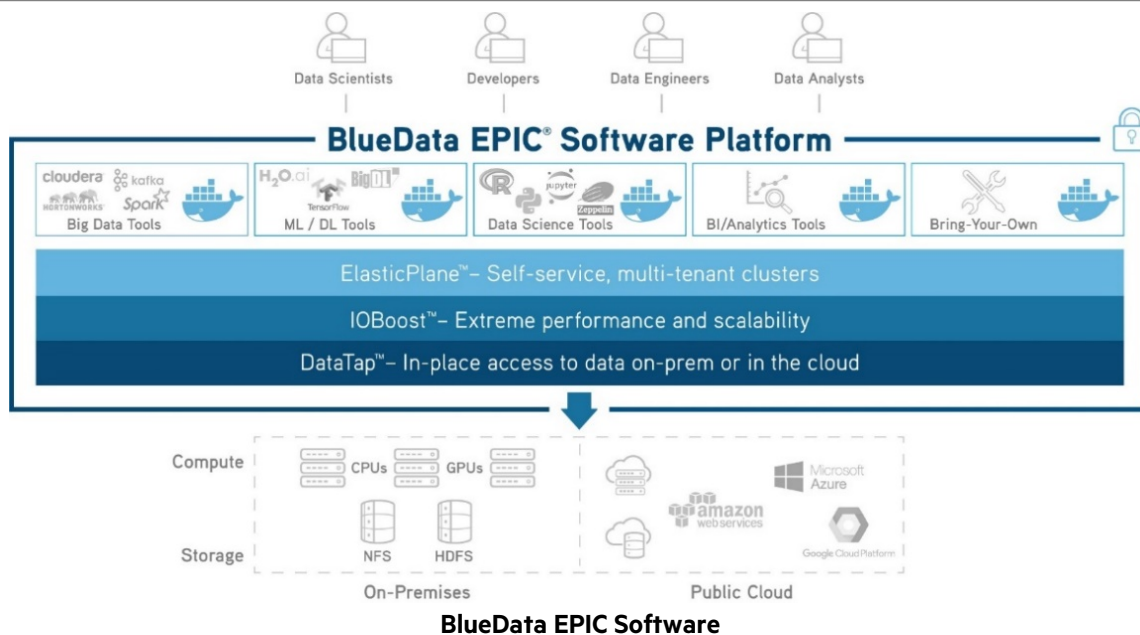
Data Scientists

Developers

Data Engineers

Data Analysts

BlueData EPIC® Software Platform

cloudera kafka HORTONWORKS Spark

Big Data Tools

H2O.ai BigDL TensorFlow

ML / DL Tools

R jupyter Zeppelin

Data Science Tools

BI/Analytics Tools

Bring-Your-Own

ElasticPlane™– Self-service, multi-tenant clusters

IOBoost™– Extreme performance and scalability

DataTap™– In-place access to data on-prem or in the cloud

Compute

CPUs

GPUs

Storage

NFS

HDFS

On-Premises

amazon web services

Microsoft Azure

Google Cloud Platform

Public Cloud

BlueData EPIC Software